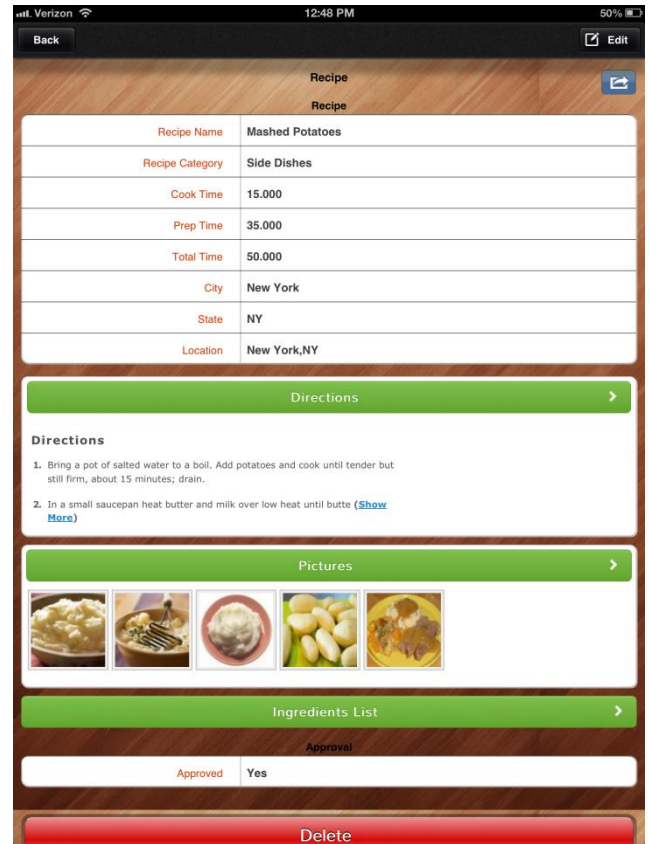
Verizon 12:48 PM 50%

Back

Edit

Recipe

Recipe

| Recipe Name | Mashed Potatoes |
|---|---|
| Recipe Category | Side Dishes |
| Cook Time | 15.000 |
| Prep Time | 35.000 |
| Total Time | 50.000 |
| City | New York |
| State | NY |
| Location | New York,NY |

Directions

Directions

1. Bring a pot of salted water to a boil. Add potatoes and cook until tender but still firm, about 15 minutes; drain.

2. In a small saucepan heat butter and milk over low heat until butte (Show More)

Pictures

Ingredients List

Approval

| Approved | Yes |
|---|---|

Delete